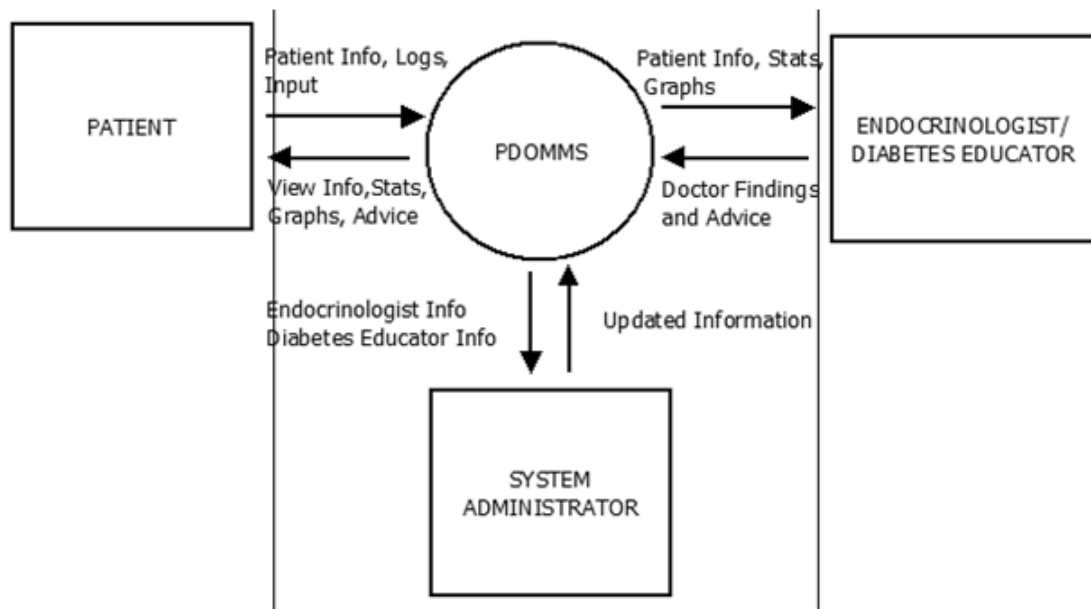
PATIENT

Patient Info, Logs, Input

View Info,Stats, Graphs, Advice

PDOMMS

Patient Info, Stats, Graphs

Doctor Findings and Advice

ENDOCRINOLOGIST/ DIABETES EDUCATOR

Endocrinologist Info Diabetes Educator Info

Updated Information

SYSTEM ADMINISTRATOR